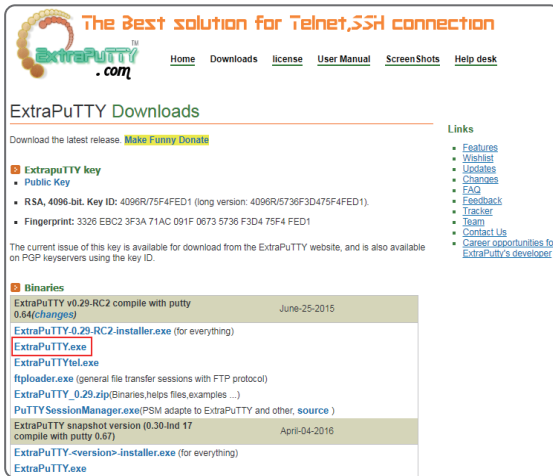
The Best solution for Telnet,SSH connection

ExtraPuTTY TM .com

Home Downloads license User Manual ScreenShots Help desk

ExtraPuTTY Downloads

Download the latest release. Make Funny Donate

ExtrapuTTY key
- Public Key
- RSA, 4096-bit. Key ID: 4096R/75F4FED1 (long version: 4096R/5736F3D475F4FED1).
- Fingerprint: 3326 EBC2 3F3A 71AC 091F 0673 5736 F3D4 75F4 FED1

The current issue of this key is available for download from the ExtraPuTTY website, and is also available on PGP keyservers using the key ID.

Binaries

| ExtraPuTTY v0.29-RC2 compile with putty 0.64(changes) | June-25-2015 |
|---|---|
| ExtraPuTTY-0.29-RC2-installer.exe (for everything) | |
| ExtraPuTTY.exe | |
| ExtraPuTTYtel.exe | |
| ftploader.exe (general file transfer sessions with FTP protocol) | |
| ExtraPuTTY_0.29.zip(Binaries,helps files,examples ...) | |
| PuTTYSessionManager.exe(PSM adapte to ExtraPuTTY and other, source ) | |
| ExtraPuTTY snapshot version (0.30-Ind 17 compile with putty 0.67) | April-04-2016 |
| ExtraPuTTY-<version>-installer.exe (for everything) | |
| ExtraPuTTY.exe | |

Links
- Features
- Wishlist
- Updates
- Changes
- FAQ
- Feedback
- Tracker
- Team
- Contact Us
- Career opportunities for ExtraPutty's developer